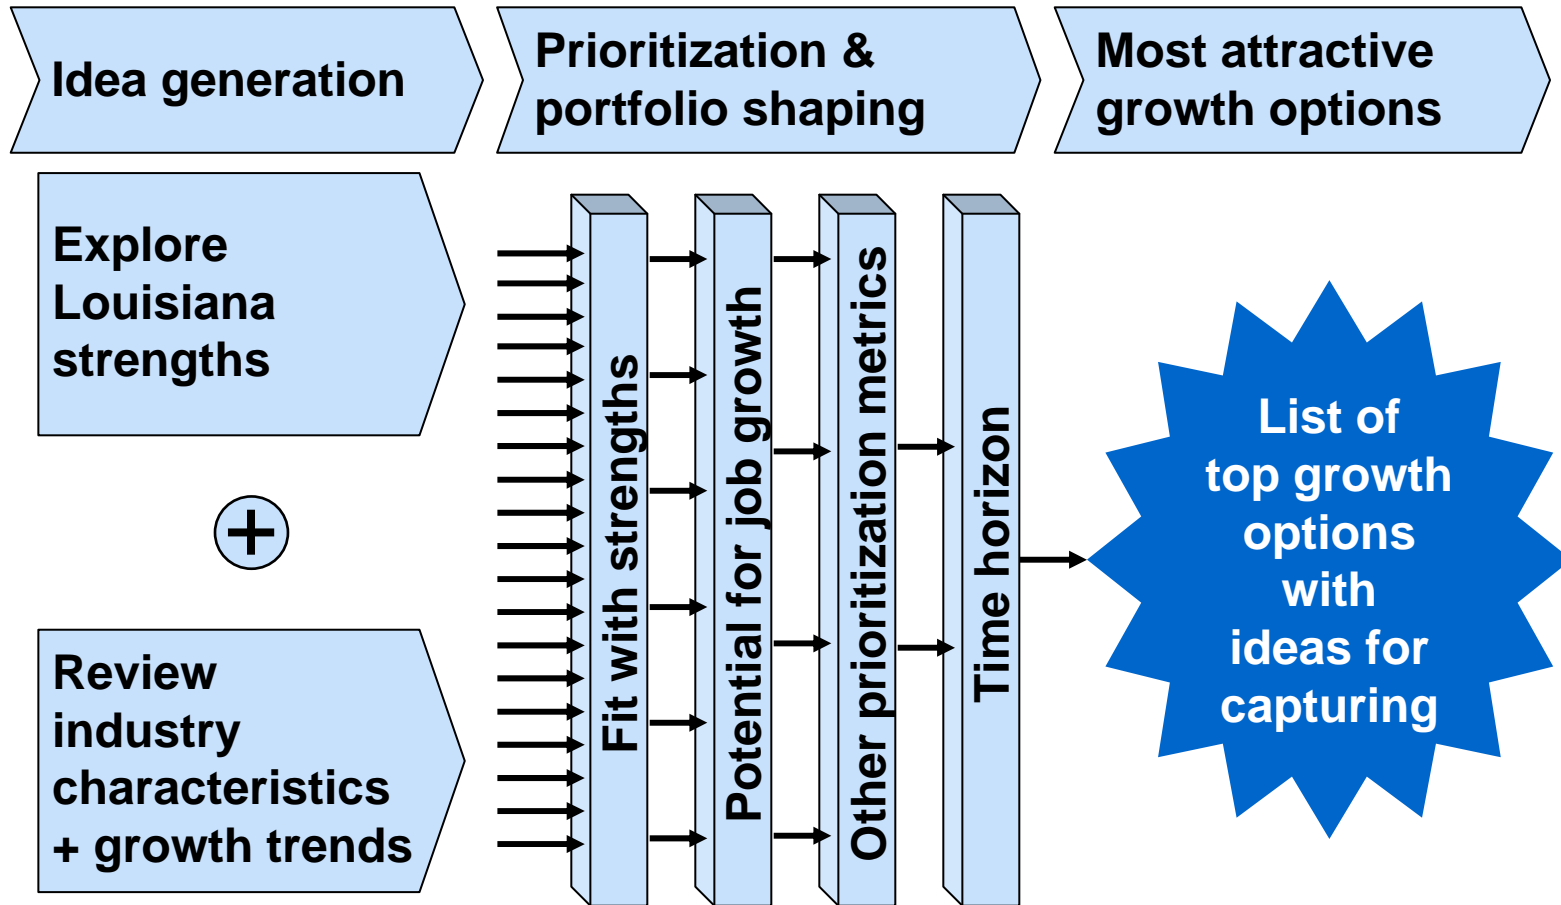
Idea generation

Prioritization & portfolio shaping

Most attractive growth options

Explore Louisiana strengths

+

Review industry characteristics + growth trends

Fit with strengths

Potential for job growth

Other prioritization metrics

Time horizon

List of top growth options with ideas for capturing